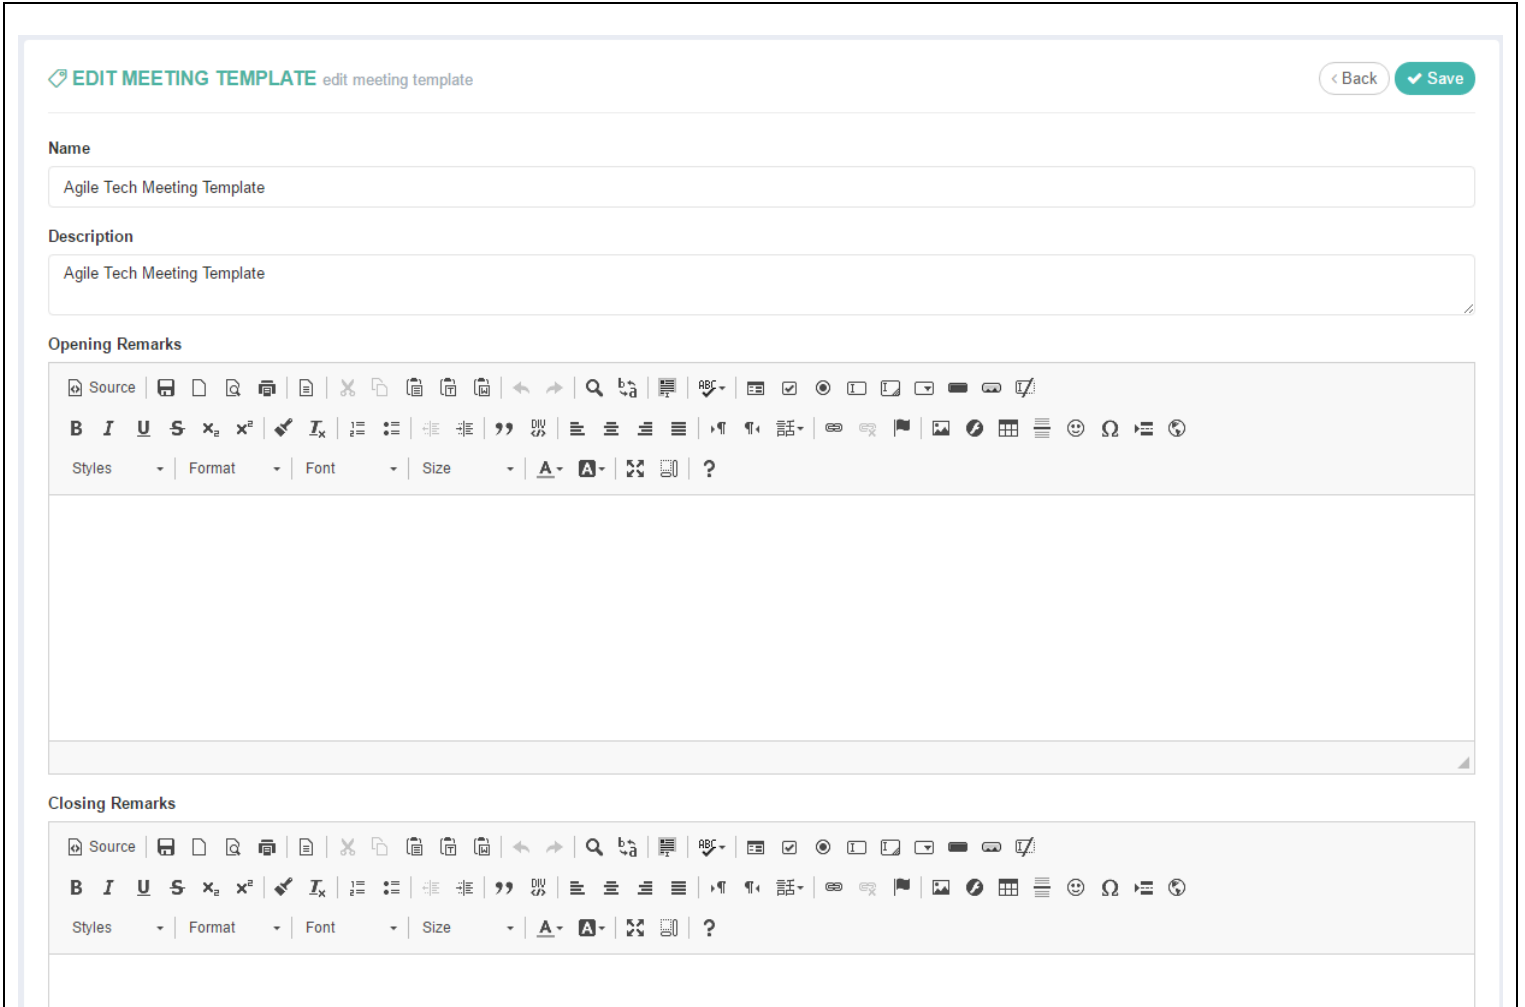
EDIT MEETING TEMPLATE edit meeting template

‹ Back ✔ Save

Name

Agile Tech Meeting Template

Description

Agile Tech Meeting Template

Opening Remarks

Source

B I U S $x_2$ $x^2$ $I_x$

Styles Format Font Size

?

Closing Remarks

Source

B I U S $x_2$ $x^2$ $I_x$

Styles Format Font Size

?